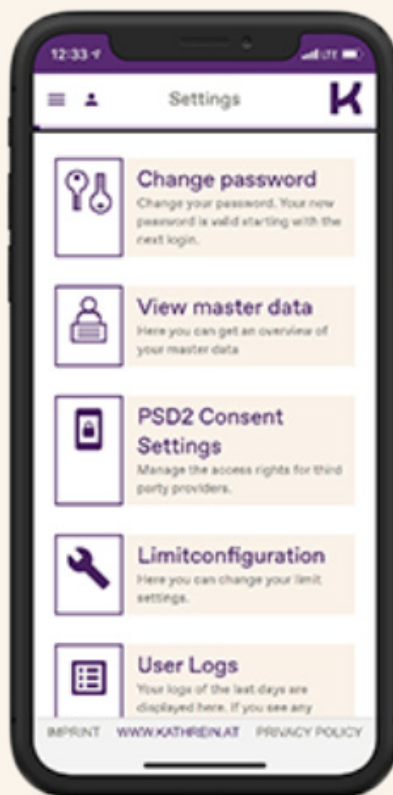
12:33

Settings

K

Change password
Change your password. Your new password is valid starting with the next login.

View master data
Here you can get an overview of your master data

PSD2 Consent Settings
Manage the access rights for third party providers.

Limitconfiguration
Here you can change your limit settings.

User Logs
Your logs of the last days are displayed here. If you see any

IMPRINT WWW.KATHREIN.AT PRIVACY POLICY